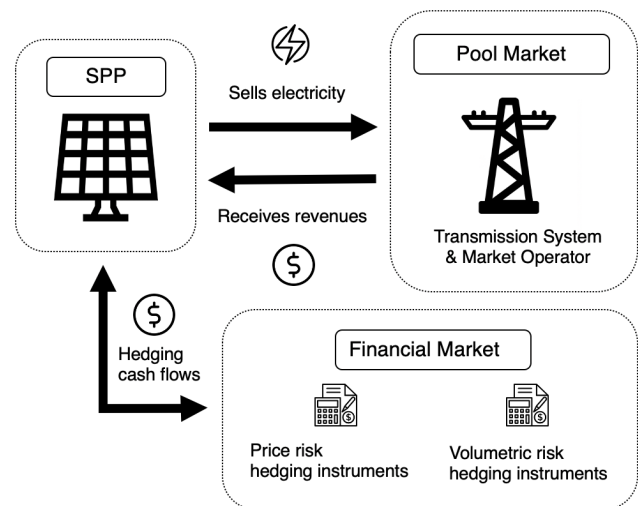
SPP

Sells electricity

Pool Market

Receives revenues

Transmission System & Market Operator

$

$

Hedging cash flows

Financial Market

Price risk hedging instruments

Volumetric risk hedging instruments